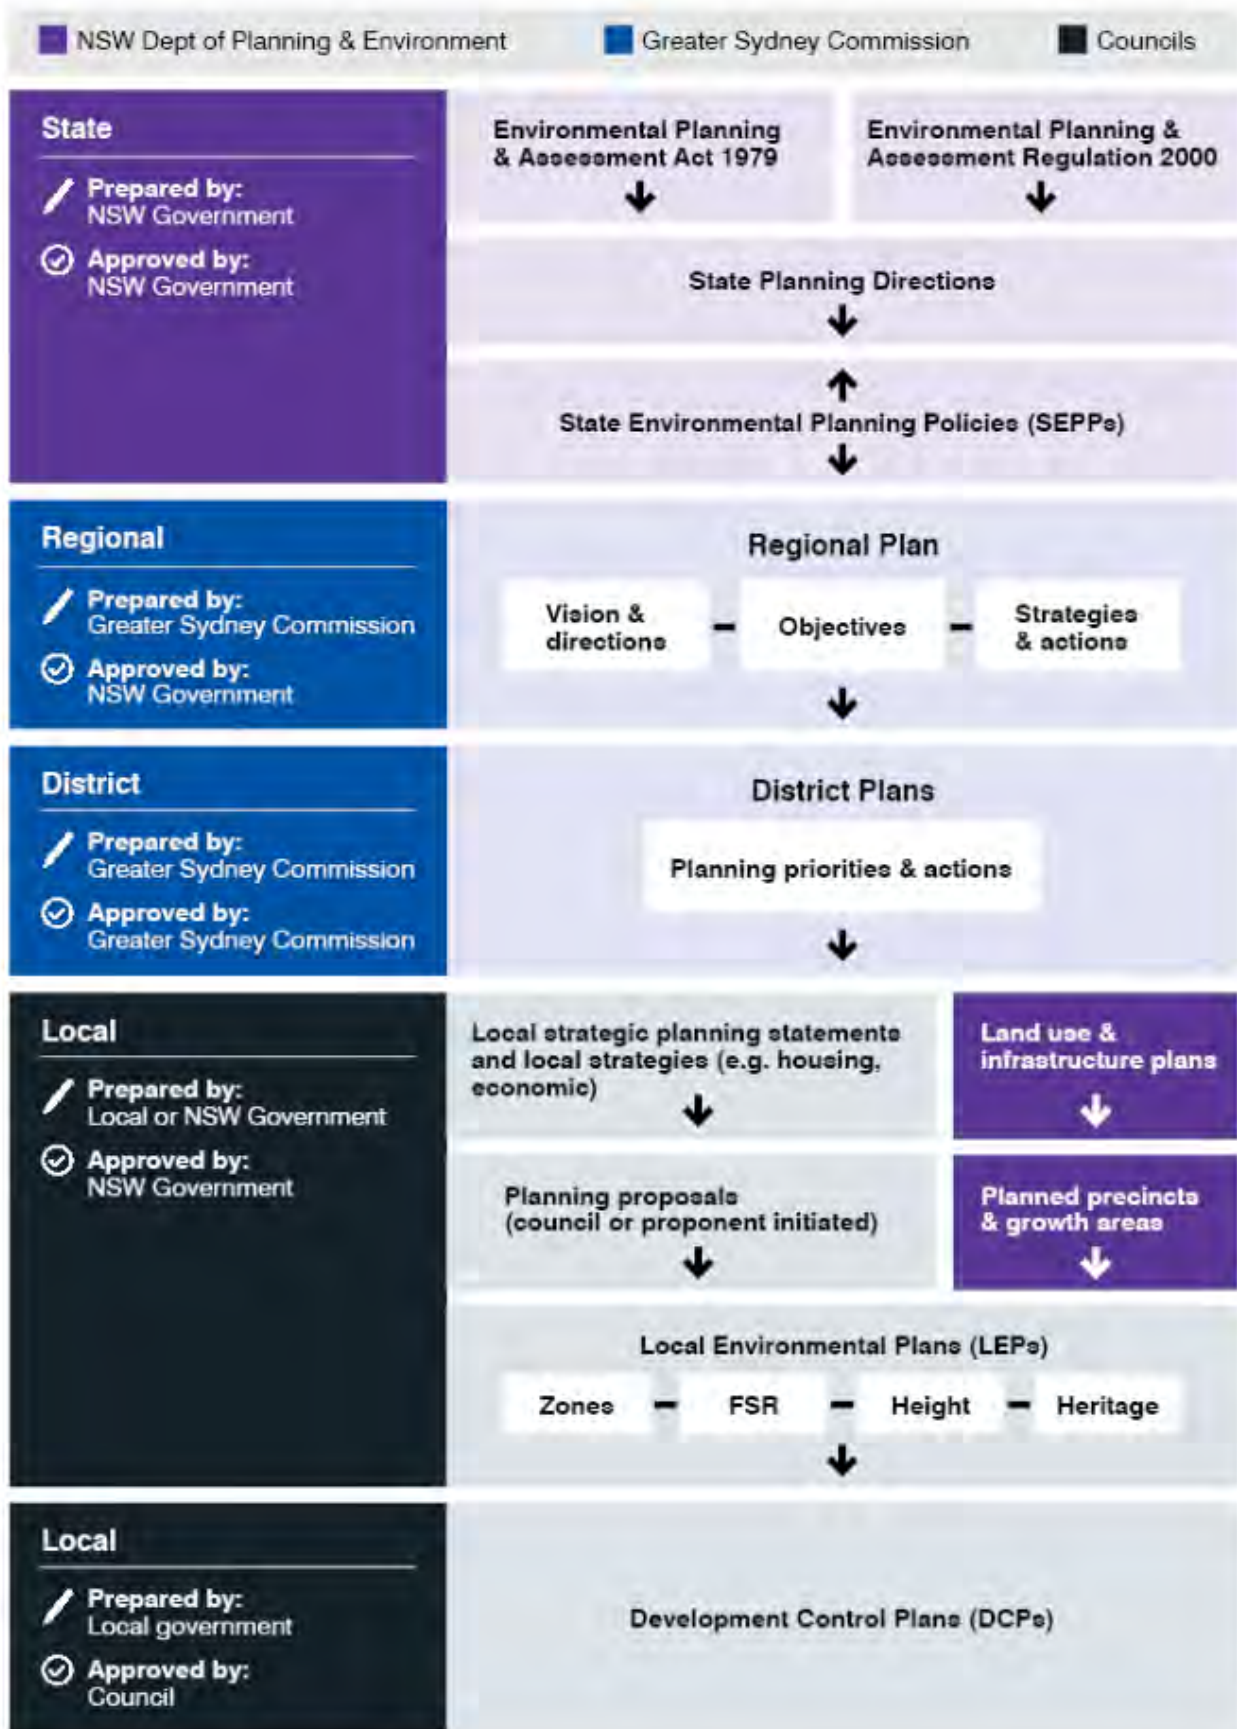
NSW Dept of Planning & Environment
Greater Sydney Commission
Councils

State
Prepared by: NSW Government
Approved by: NSW Government

Environmental Planning & Assessment Act 1979

Environmental Planning & Assessment Regulation 2000

State Planning Directions

State Environmental Planning Policies (SEPPs)

Regional
Prepared by: Greater Sydney Commission
Approved by: NSW Government

Regional Plan

Vision & directions – Objectives – Strategies & actions

District
Prepared by: Greater Sydney Commission
Approved by: Greater Sydney Commission

District Plans

Planning priorities & actions

Local
Prepared by: Local or NSW Government
Approved by: NSW Government

Local strategic planning statements and local strategies (e.g. housing, economic)

Land use & infrastructure plans

Planning proposals (council or proponent initiated)

Planned precincts & growth areas

Local Environmental Plans (LEPs)

Zones – FSR – Height – Heritage

Local
Prepared by: Local government
Approved by: Council

Development Control Plans (DCPs)